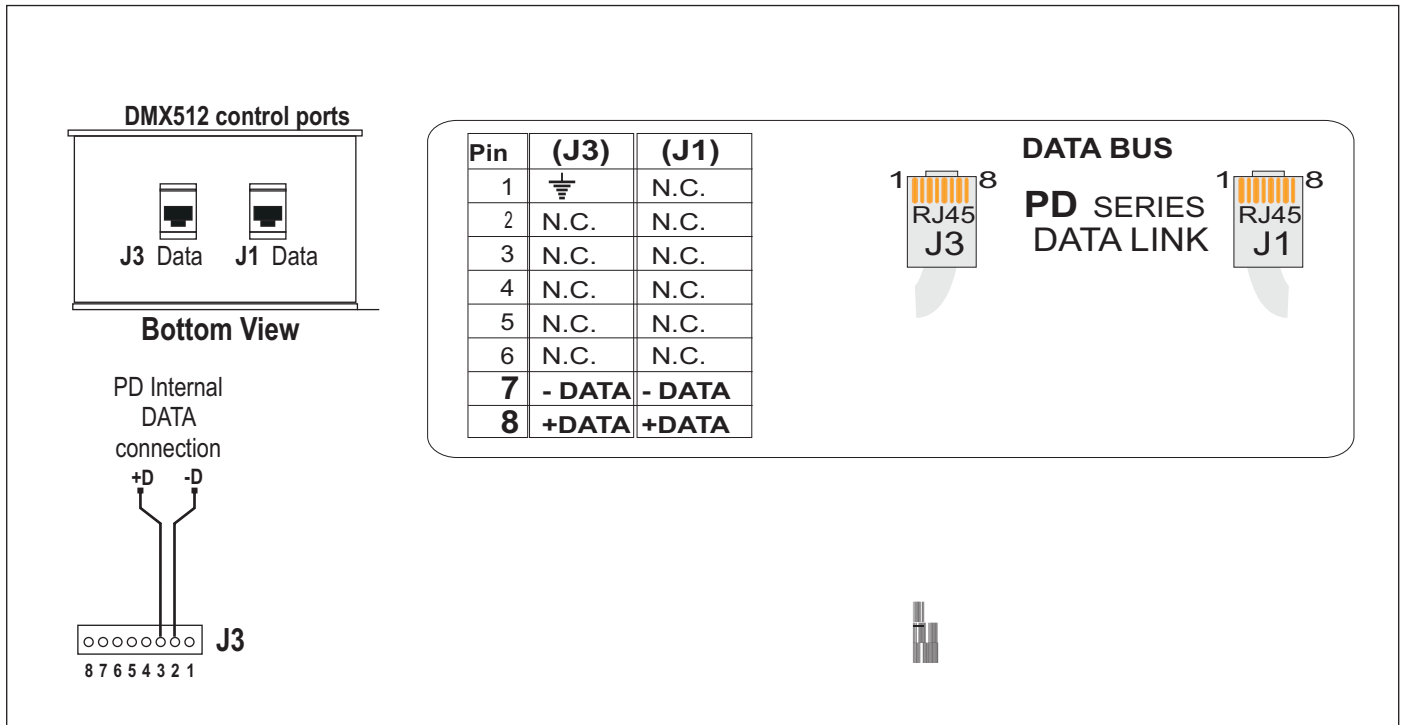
DMX512 control ports

J3 Data J1 Data

Bottom View

PD Internal DATA connection

+D -D

J3

8 7 6 5 4 3 2 1

| Pin | (J3) | (J1) |
|---|---|---|
| 1 | $\equiv$ | N.C. |
| 2 | N.C. | N.C. |
| 3 | N.C. | N.C. |
| 4 | N.C. | N.C. |
| 5 | N.C. | N.C. |
| 6 | N.C. | N.C. |
| 7 | - DATA | - DATA |
| 8 | +DATA | +DATA |

DATA BUS

1 8
RJ45
J3

PD SERIES
DATA LINK

1 8
RJ45
J1